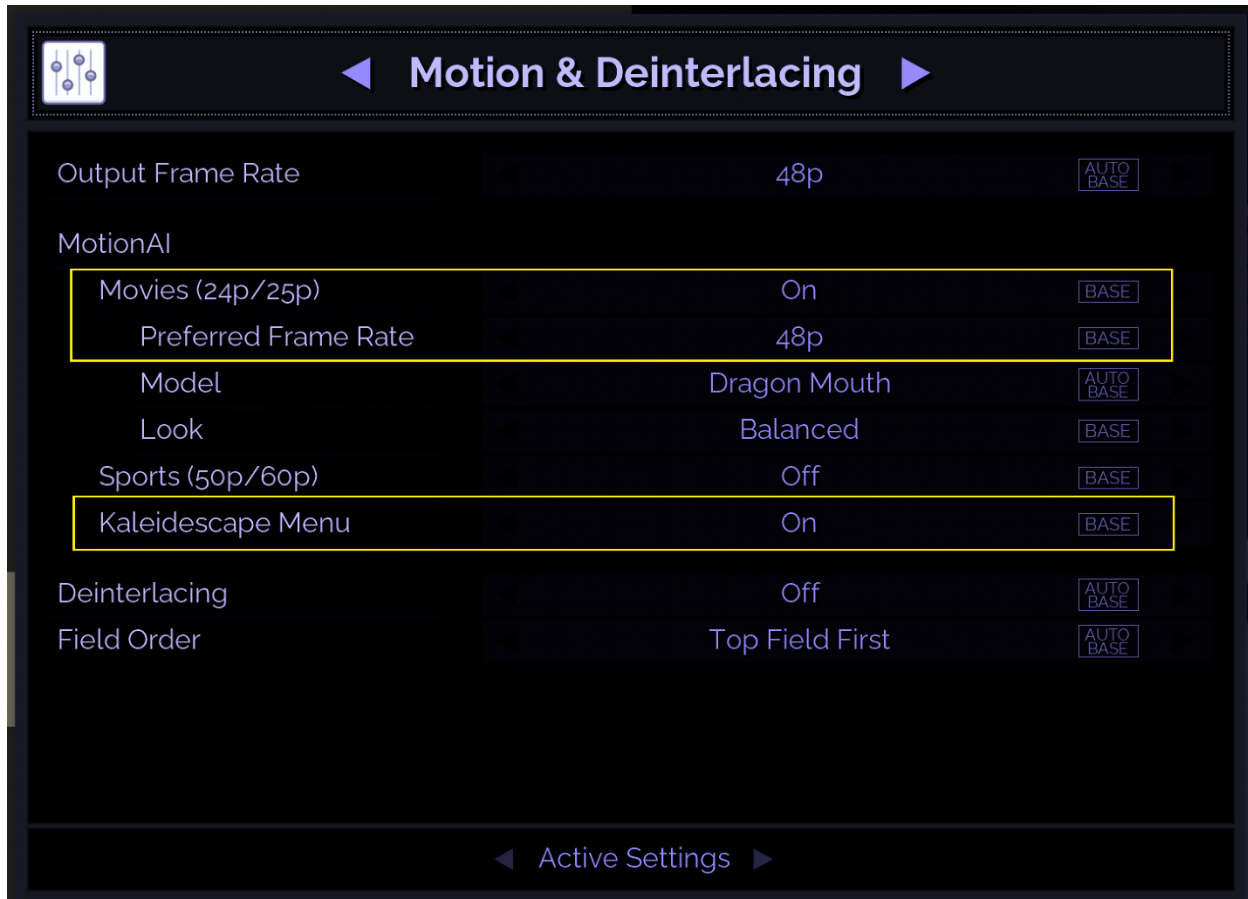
◀ Motion & Deinterlacing ▶

Output Frame Rate 48p AUTO BASE

MotionAI

Movies (24p/25p) On BASE

Preferred Frame Rate 48p BASE

Model Dragon Mouth AUTO BASE

Look Balanced BASE

Sports (50p/60p) Off BASE

Kaleidescape Menu On BASE

Deinterlacing Off AUTO BASE

Field Order Top Field First AUTO BASE

◀ Active Settings ▶